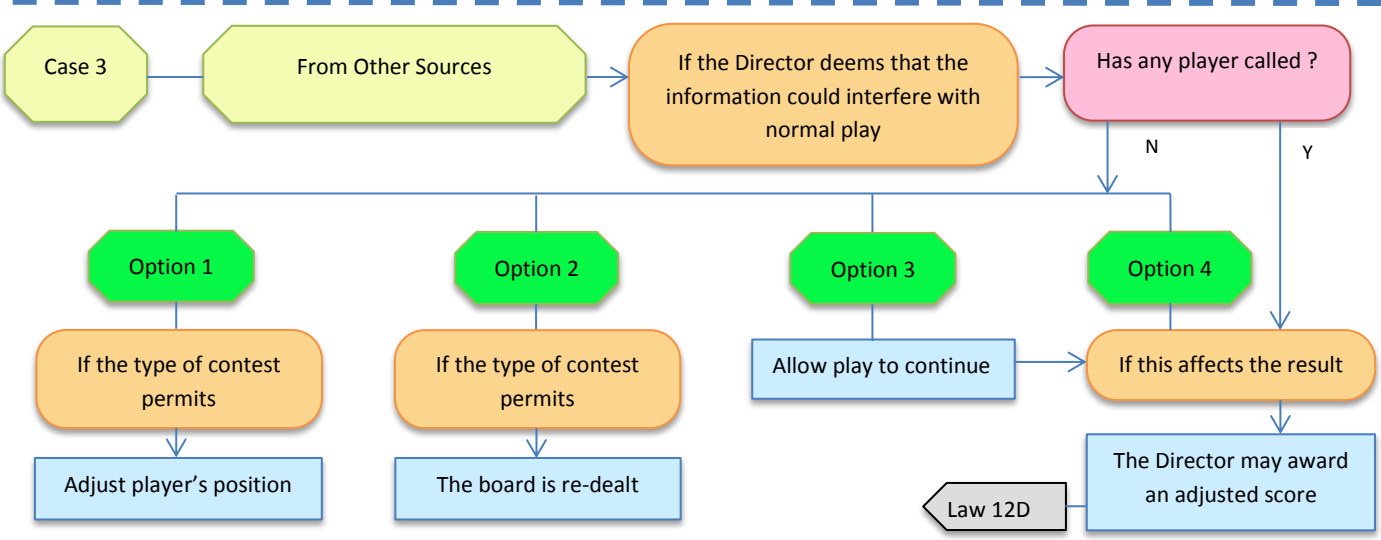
Case 3

From Other Sources

If the Director deems that the information could interfere with normal play

Has any player called ?

N

Y

Option 1

Option 2

Option 3

Option 4

If the type of contest permits

If the type of contest permits

Allow play to continue

If this affects the result

Adjust player’s position

The board is re-dealt

The Director may award an adjusted score

Law 12D